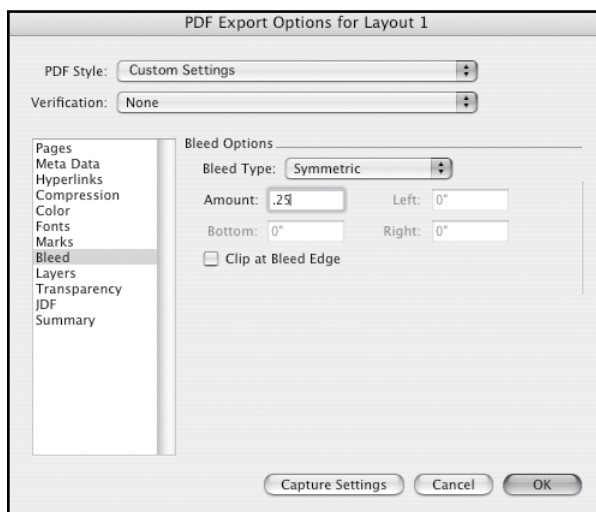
PDF Export Options for Layout 1

PDF Style: Custom Settings

Verification: None

Pages
Meta Data
Hyperlinks
Compression
Color
Fonts
Marks
Bleed
Layers
Transparency
JDF
Summary

Bleed Options

Bleed Type: Symmetric

Amount: .25

Left: 0"

Bottom: 0"

Right: 0"

Clip at Bleed Edge

Capture Settings

Cancel

OK